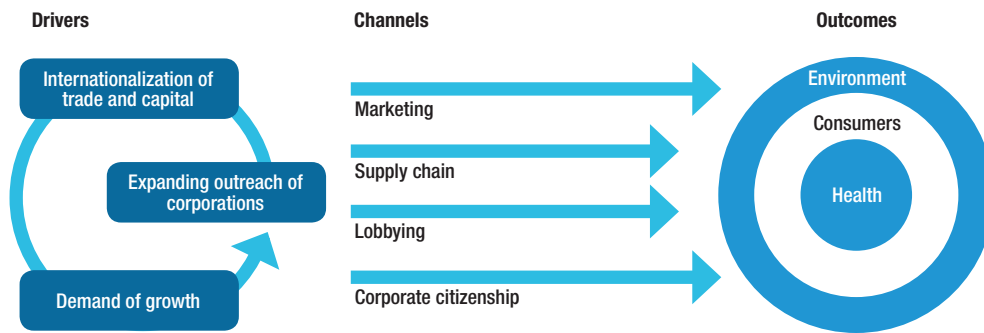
Drivers

Channels

Outcomes

Internationalization of trade and capital

Expanding outreach of corporations

Demand of growth

Marketing

Supply chain

Lobbying

Corporate citizenship

Environment

Consumers

Health